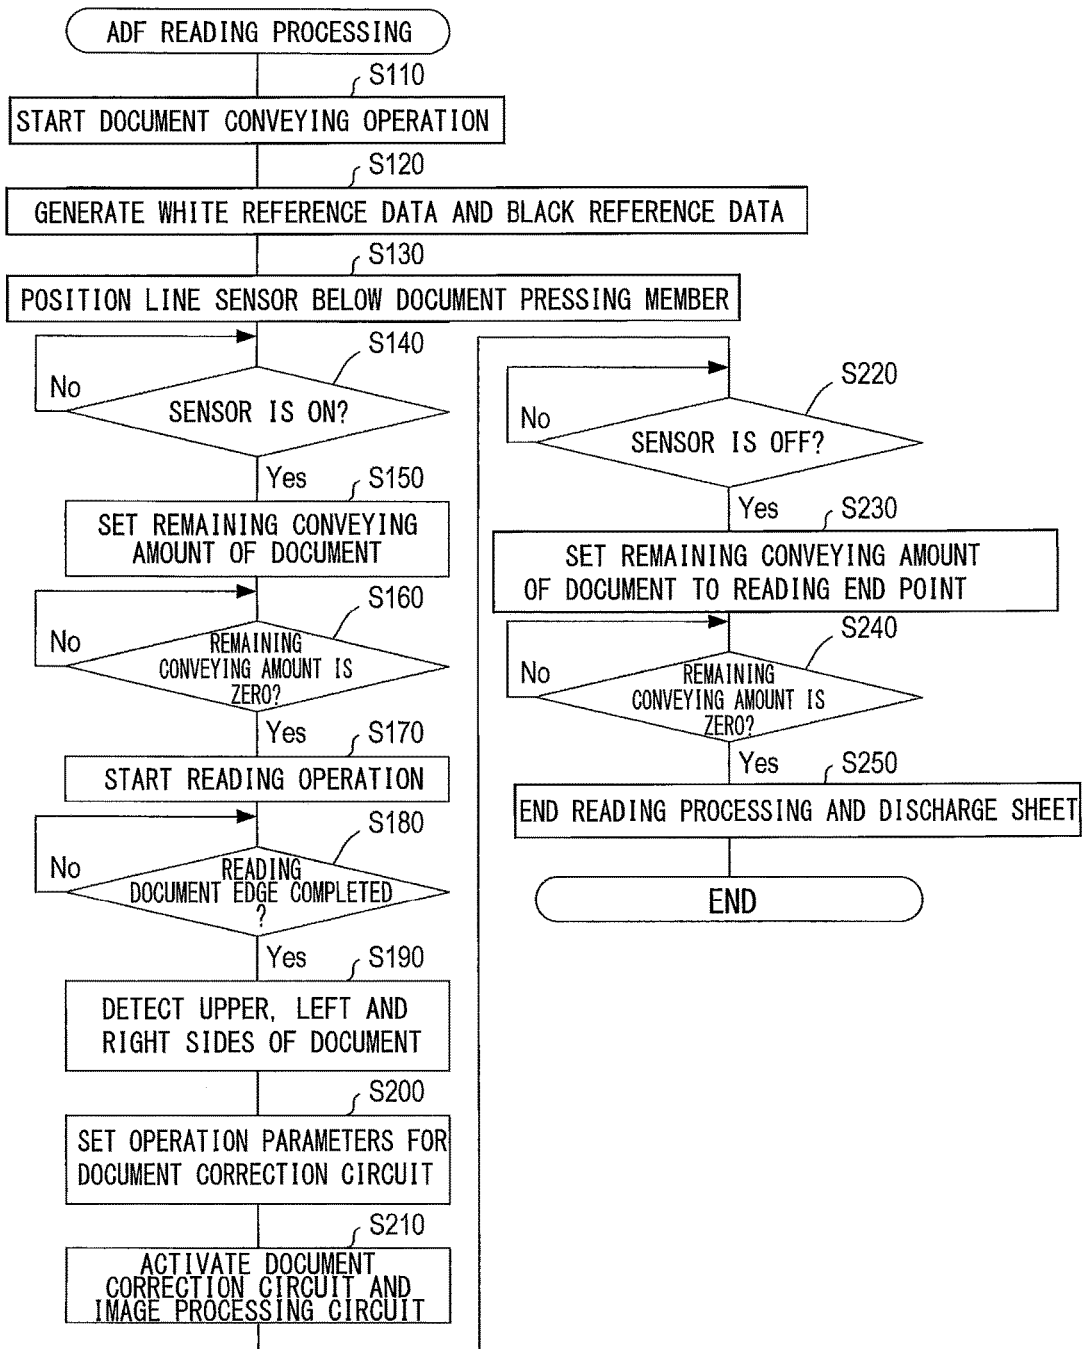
ADF READING PROCESSING

S110

START DOCUMENT CONVEYING OPERATION

S120

GENERATE WHITE REFERENCE DATA AND BLACK REFERENCE DATA

S130

POSITION LINE SENSOR BELOW DOCUMENT PRESSING MEMBER

S140

No

SENSOR IS ON?

Yes

S150

SET REMAINING CONVEYING AMOUNT OF DOCUMENT

S160

No

REMAINING CONVEYING AMOUNT IS ZERO?

Yes

S170

START READING OPERATION

S180

No

READING DOCUMENT EDGE COMPLETED ?

Yes

S190

DETECT UPPER, LEFT AND RIGHT SIDES OF DOCUMENT

S200

SET OPERATION PARAMETERS FOR DOCUMENT CORRECTION CIRCUIT

S210

ACTIVATE DOCUMENT CORRECTION CIRCUIT AND IMAGE PROCESSING CIRCUIT

S220

No

SENSOR IS OFF?

Yes

S230

SET REMAINING CONVEYING AMOUNT OF DOCUMENT TO READING END POINT

S240

No

REMAINING CONVEYING AMOUNT IS ZERO?

Yes

S250

END READING PROCESSING AND DISCHARGE SHEET

END